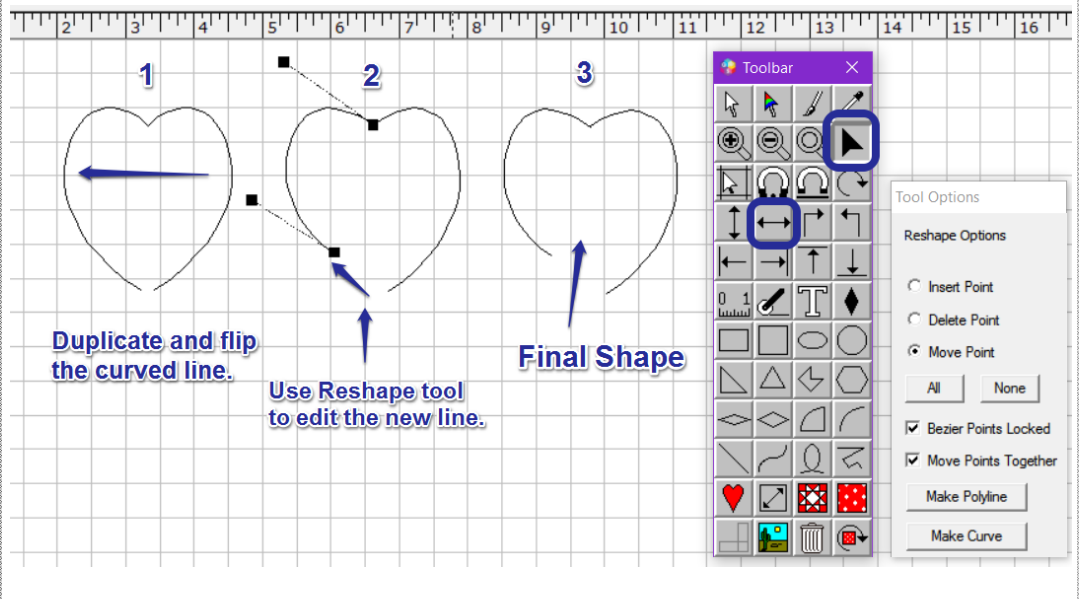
2 3 4 5 6 7 8 9 10 11 12 13 14 15 16

1

2

3

Duplicate and flip the curved line.

Use Reshape tool to edit the new line.

Final Shape

Toolbar

0 1

Tool Options

Reshape Options

Insert Point

Delete Point

Move Point

All

None

Bezier Points Locked

Move Points Together

Make Polyline

Make Curve